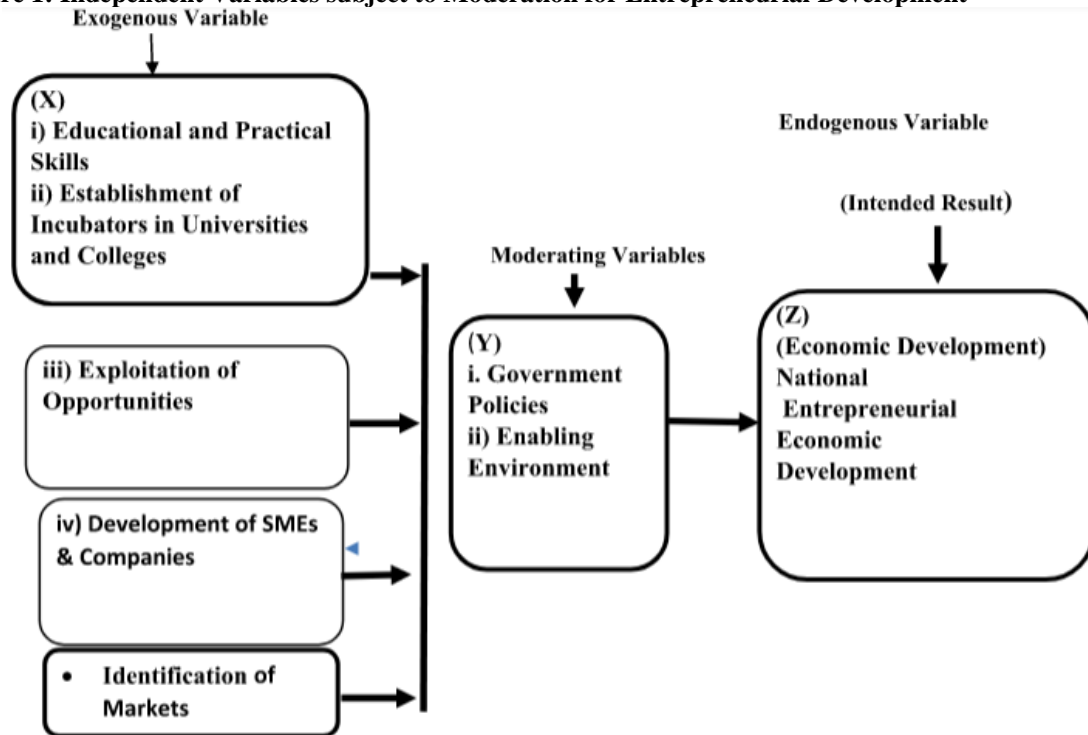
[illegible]re 1: Independent Variables subject to Moderation for Entrepreneurial Development

Exogenous Variable

(X)
i) Educational and Practical Skills
ii) Establishment of Incubators in Universities and Colleges

Endogenous Variable

(Intended Result)

Moderating Variables

iii) Exploitation of Opportunities

(Y)
i. Government Policies
ii) Enabling Environment

(Z)
(Economic Development)
National Entrepreneurial Economic Development

iv) Development of SMEs & Companies

• Identification of Markets